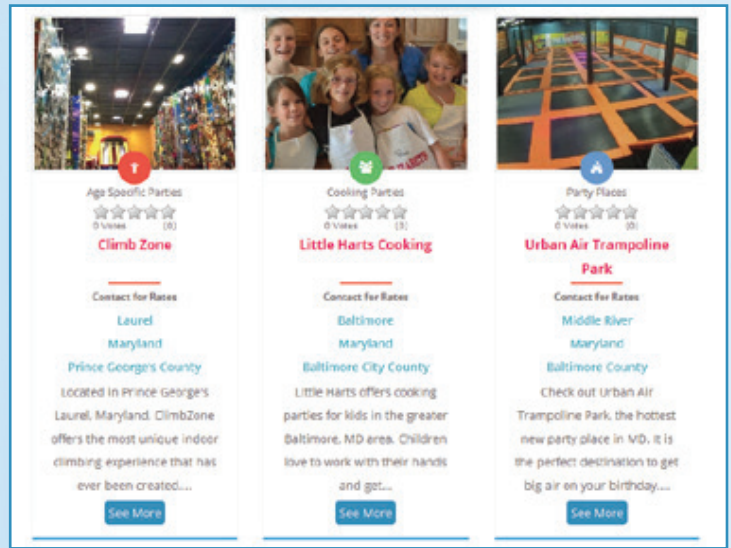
Age Specific Parties
0 Votes (0)
Climb Zone
Contact for Rates
Laurel
Maryland
Prince Georges County
Located in Prince George's Laurel, Maryland. ClimbZone offers the most unique indoor climbing experience that has ever been created....
See More

Cooking Parties
0 Votes (3)
Little Harts Cooking
Contact for Rates
Baltimore
Maryland
Baltimore City County
Little Harts offers cooking parties for kids in the greater Baltimore, MD area. Children love to work with their hands and get...
See More

Party Places
0 Votes (0)
Urban Air Trampoline Park
Contact for Rates
Middle River
Maryland
Baltimore County
Check out Urban Air Trampoline Park, the hottest new party place in MD. It is the perfect destination to get big air on your birthday....
See More